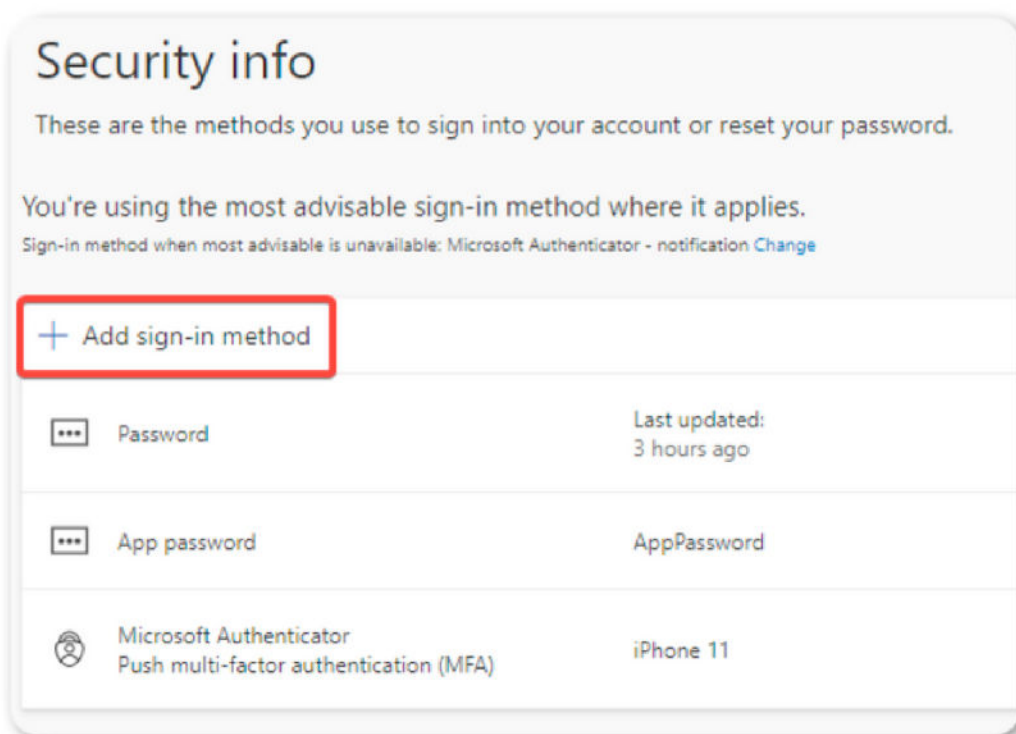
Security info

These are the methods you use to sign into your account or reset your password.

You're using the most advisable sign-in method where it applies.
Sign-in method when most advisable is unavailable: Microsoft Authenticator - notification Change

+ Add sign-in method

| | | |
|---|---|---|
| ••• | Password | Last updated: 3 hours ago |
| ••• | App password | AppPassword |
| | Microsoft Authenticator Push multi-factor authentication (MFA) | iPhone 11 |